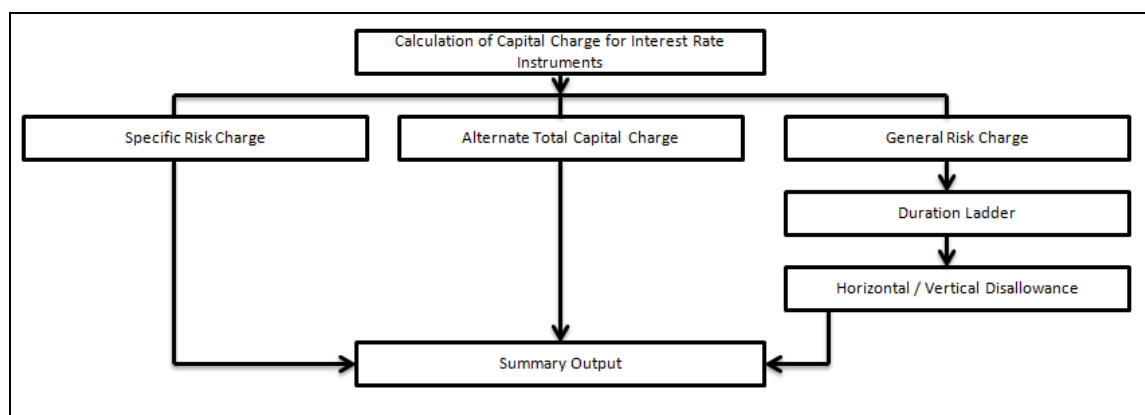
Calculation of Capital Charge for Interest Rate Instruments

Specific Risk Charge

Alternate Total Capital Charge

General Risk Charge

Duration Ladder

Horizontal / Vertical Disallowance

Summary Output